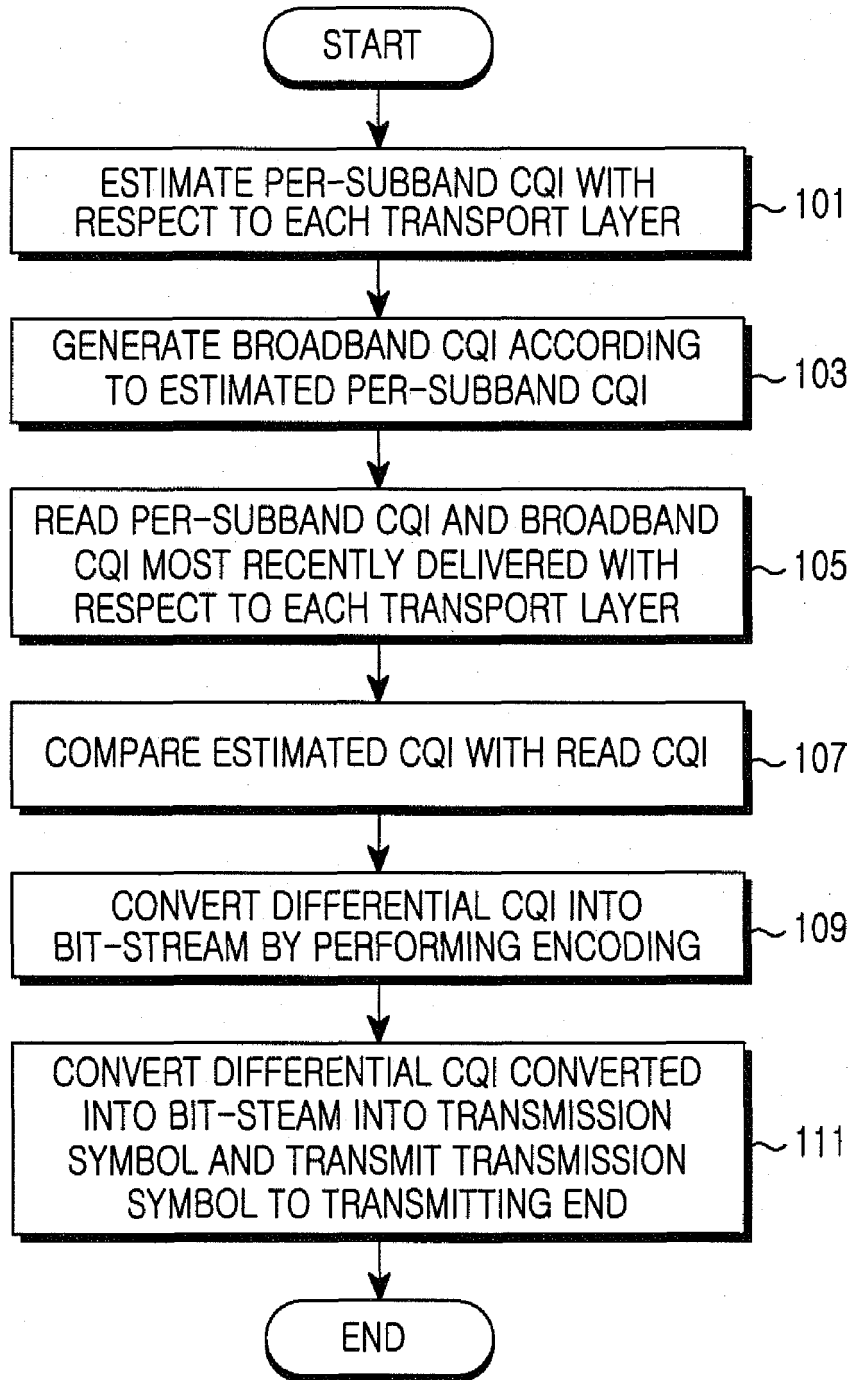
START

ESTIMATE PER-SUBBAND CQI WITH RESPECT TO EACH TRANSPORT LAYER

101

GENERATE BROADBAND CQI ACCORDING TO ESTIMATED PER-SUBBAND CQI

103

READ PER-SUBBAND CQI AND BROADBAND CQI MOST RECENTLY DELIVERED WITH RESPECT TO EACH TRANSPORT LAYER

105

COMPARE ESTIMATED CQI WITH READ CQI

107

CONVERT DIFFERENTIAL CQI INTO BIT-STREAM BY PERFORMING ENCODING

109

CONVERT DIFFERENTIAL CQI CONVERTED INTO BIT-STEAM INTO TRANSMISSION SYMBOL AND TRANSMIT TRANSMISSION SYMBOL TO TRANSMITTING END

111

END